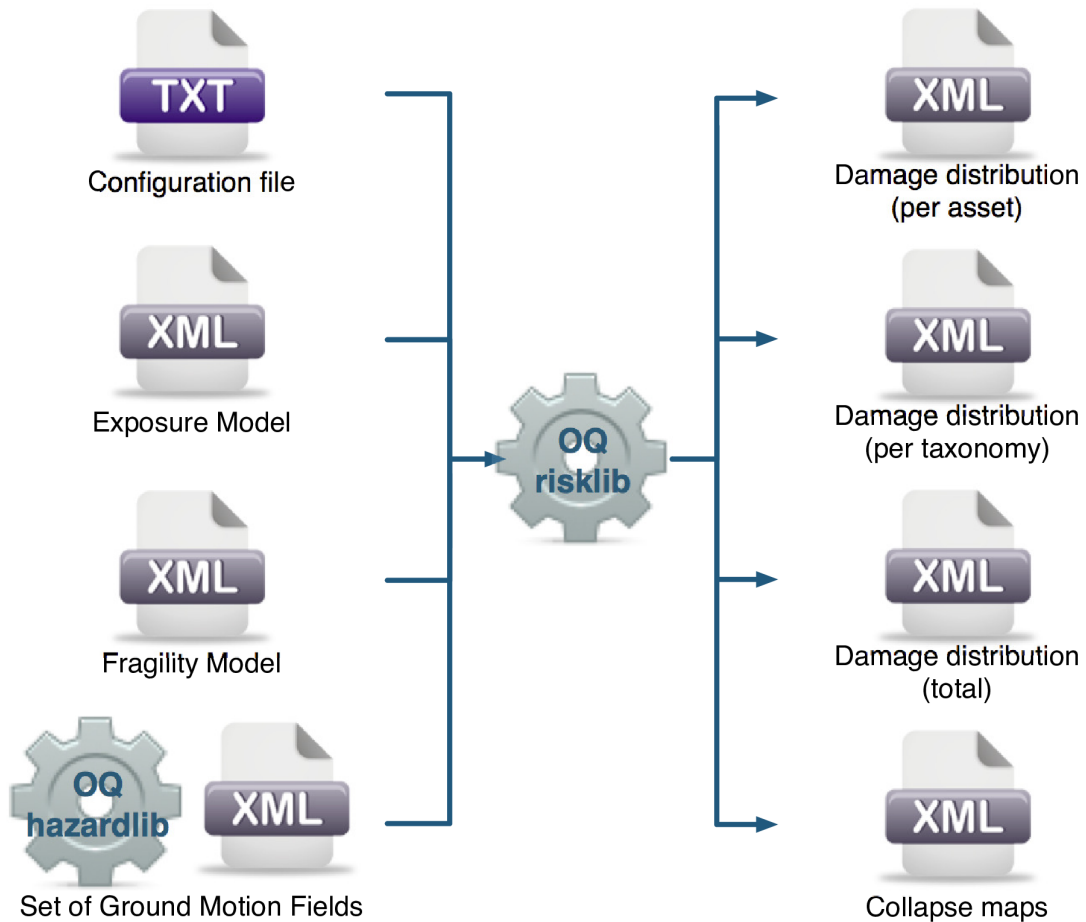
TXT
Configuration file

XML
Exposure Model

XML
Fragility Model

OQ
hazardlib

XML
Set of Ground Motion Fields

OQ
risklib

XML
Damage distribution
(per asset)

XML
Damage distribution
(per taxonomy)

XML
Damage distribution
(total)

XML
Collapse maps